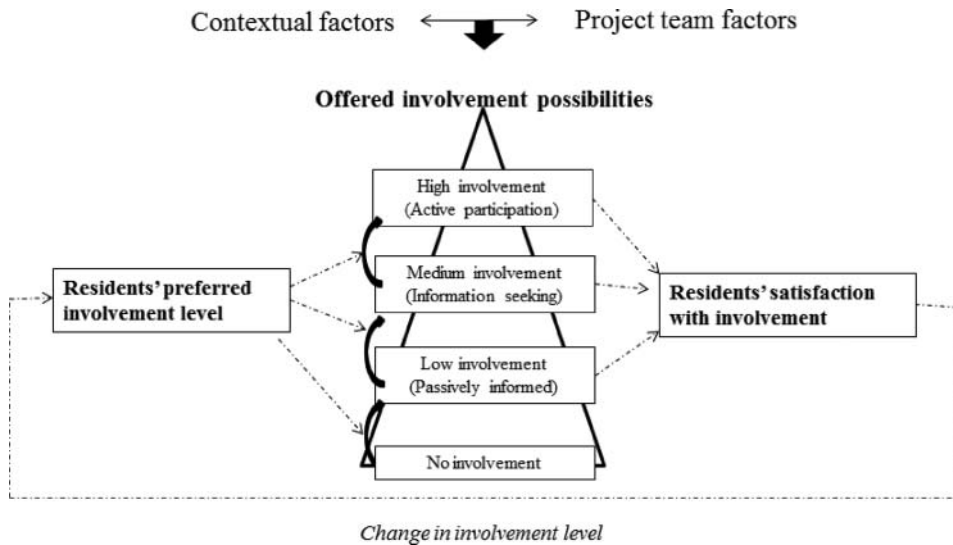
Contextual factors ⟷ Project team factors

Offered involvement possibilities

High involvement (Active participation)

Medium involvement (Information seeking)

Low involvement (Passively informed)

No involvement

Residents' preferred involvement level

Residents' satisfaction with involvement

Change in involvement level